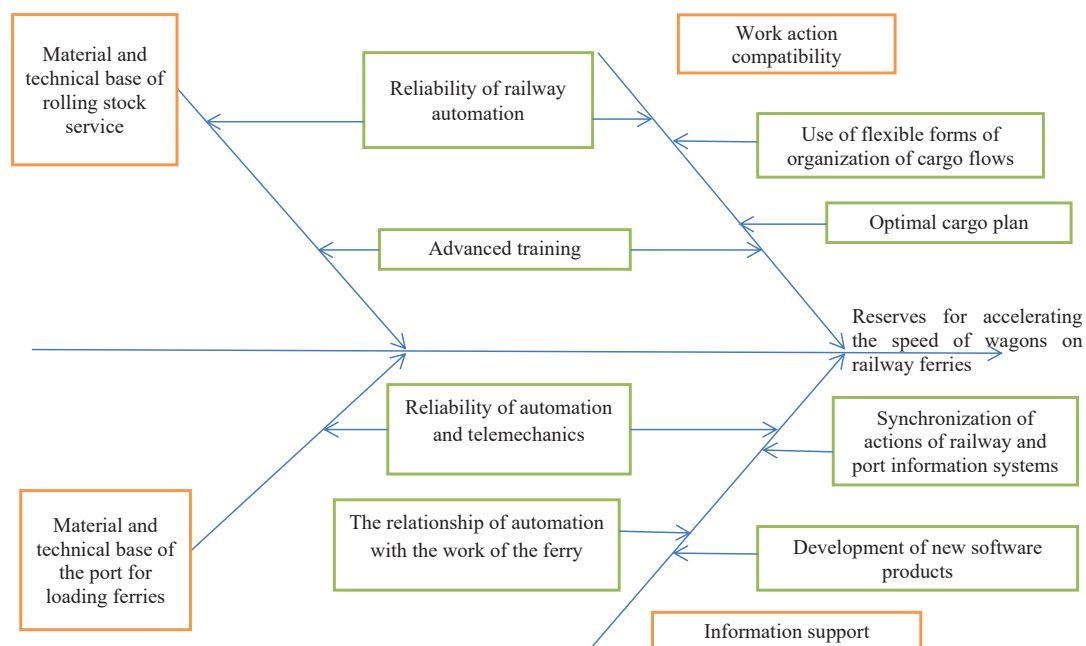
Material and technical base of rolling stock service

Reliability of railway automation

Work action compatibility

Use of flexible forms of organization of cargo flows

Optimal cargo plan

Advanced training

Reserves for accelerating the speed of wagons on railway ferries

Reliability of automation and telemechanics

Synchronization of actions of railway and port information systems

Material and technical base of the port for loading ferries

The relationship of automation with the work of the ferry

Development of new software products

Information support